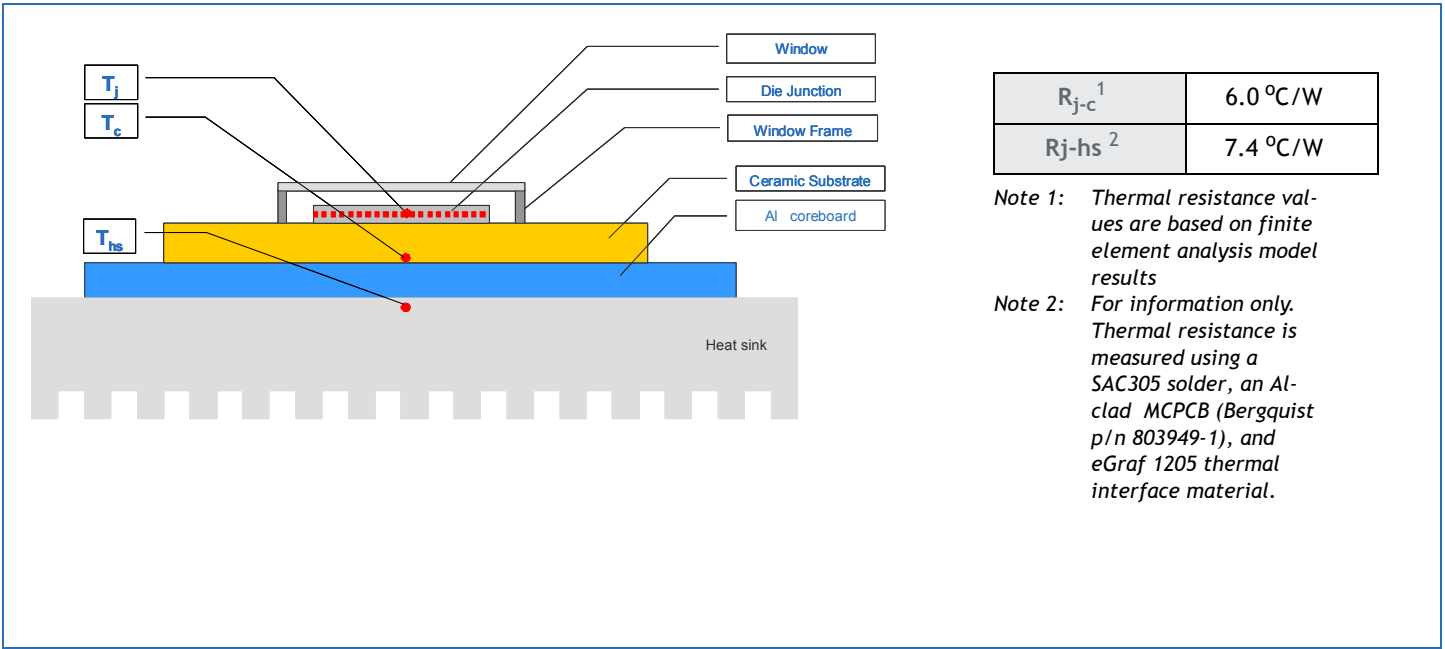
$T_j$

$T_c$

$T_{hs}$

Window

Die Junction

Window Frame

Ceramic Substrate

Al coreboard

Heat sink

| $R_{j-c}^{1}$ | 6.0 $^{o}$C/W |
|---|---|
| Rj-hs $^{2}$ | 7.4 $^{o}$C/W |

Note 1: Thermal resistance values are based on finite element analysis model results

Note 2: For information only. Thermal resistance is measured using a SAC305 solder, an Al-clad MCPCB (Bergquist p/n 803949-1), and eGraf 1205 thermal interface material.